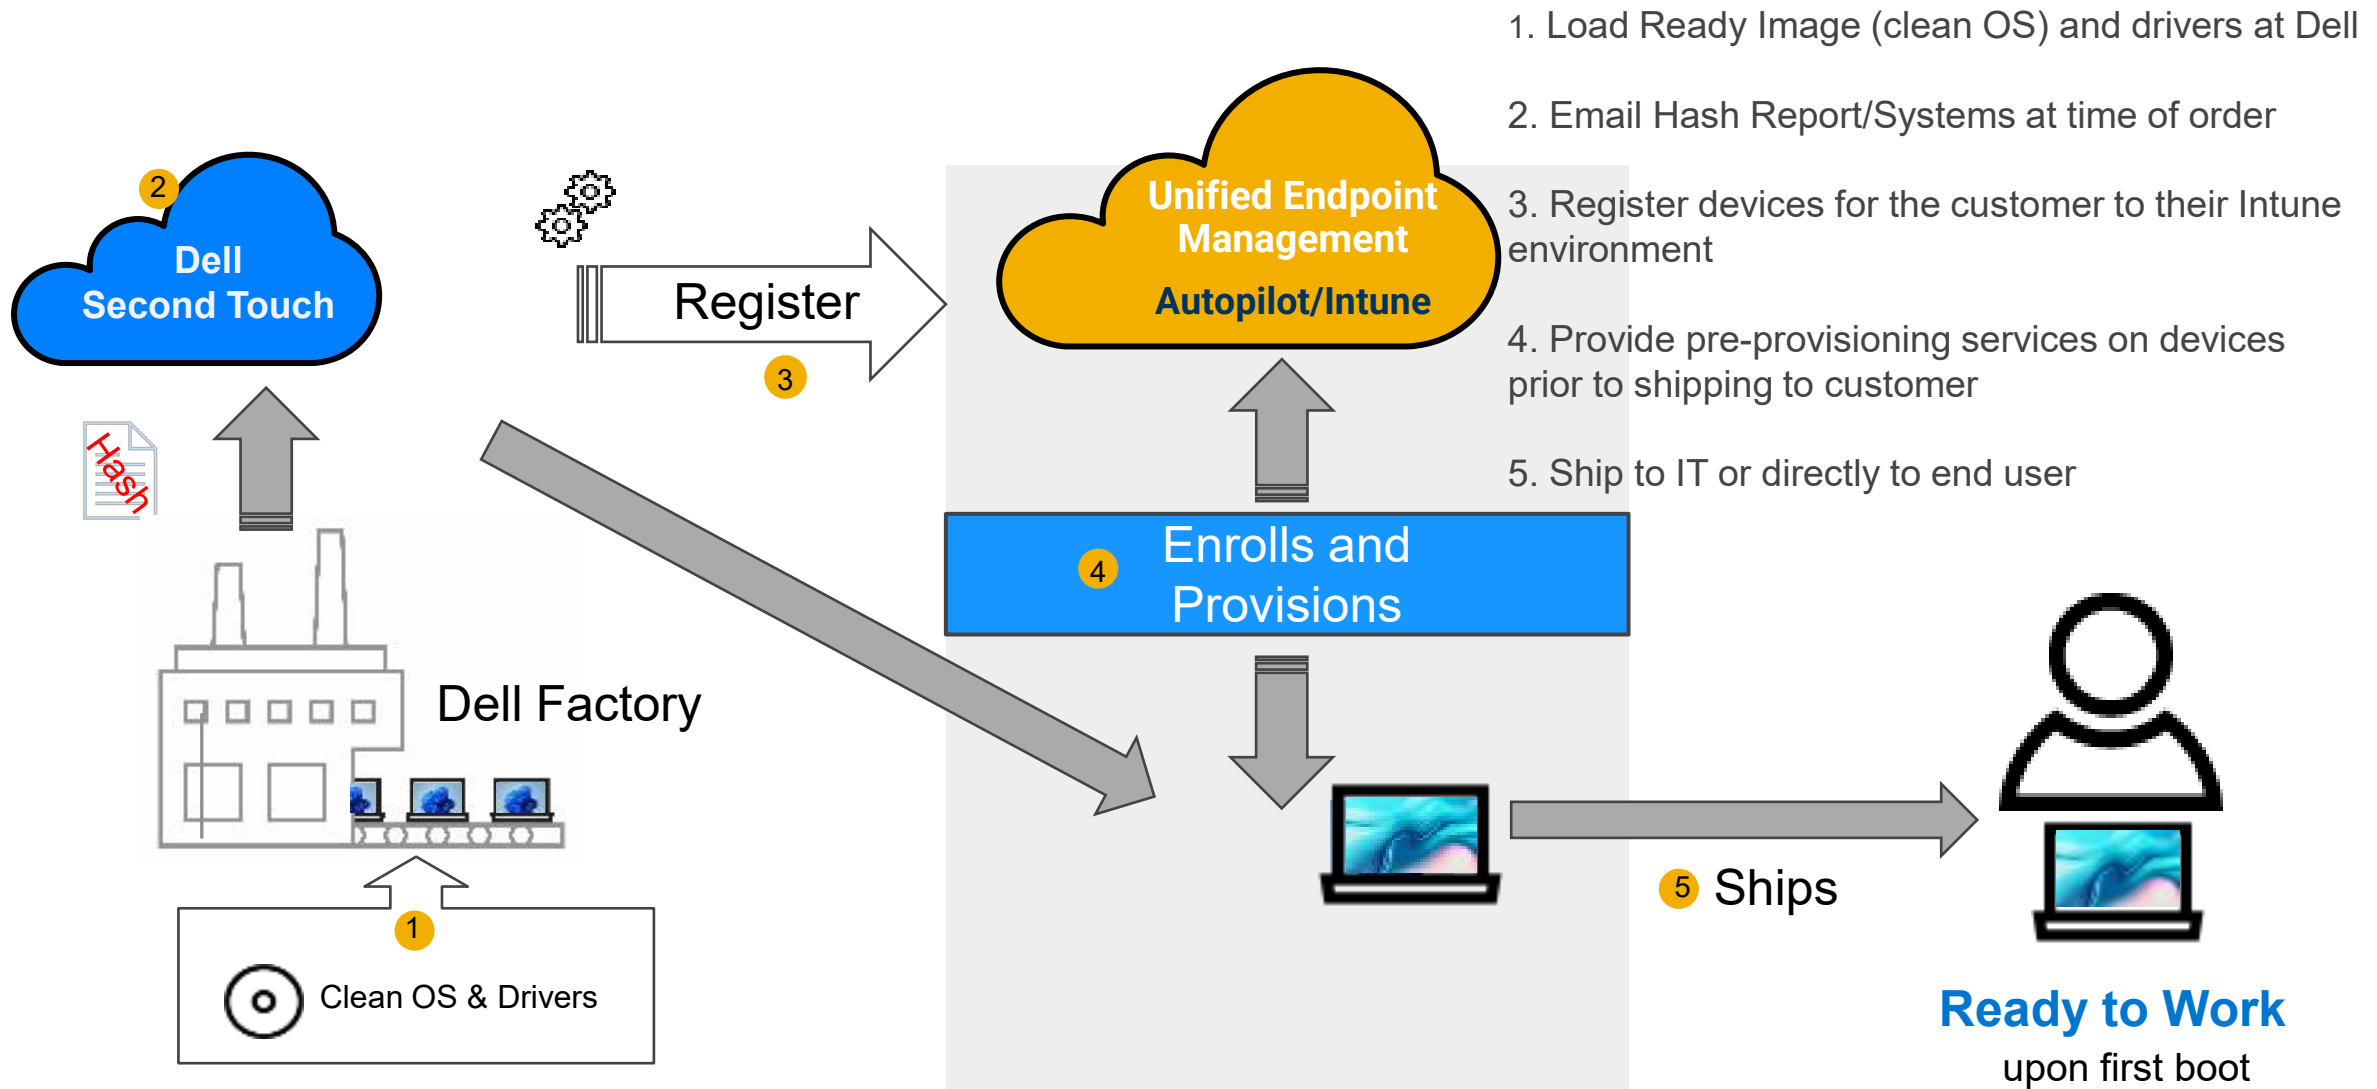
2
Dell Second Touch

Hash

Register
3

Unified Endpoint Management
Autopilot/Intune

1. Load Ready Image (clean OS) and drivers at Dell

2. Email Hash Report/Systems at time of order

3. Register devices for the customer to their Intune environment

4. Provide pre-provisioning services on devices prior to shipping to customer

5. Ship to IT or directly to end user

4
Enrolls and Provisions

Dell Factory

1
Clean OS & Drivers

5
Ships

Ready to Work
upon first boot